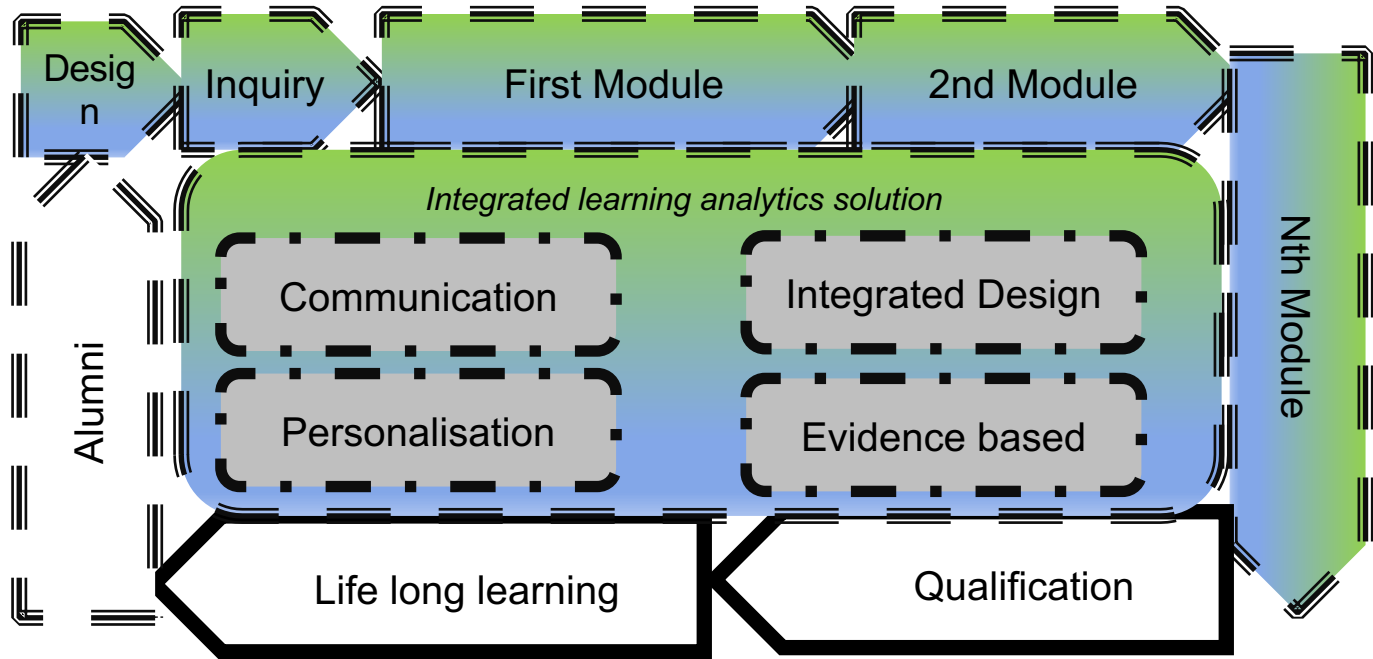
Design

Inquiry

First Module

2nd Module

Nth Module

Integrated learning analytics solution

Communication

Integrated Design

Personalisation

Evidence based

Alumni

Life long learning

Qualification